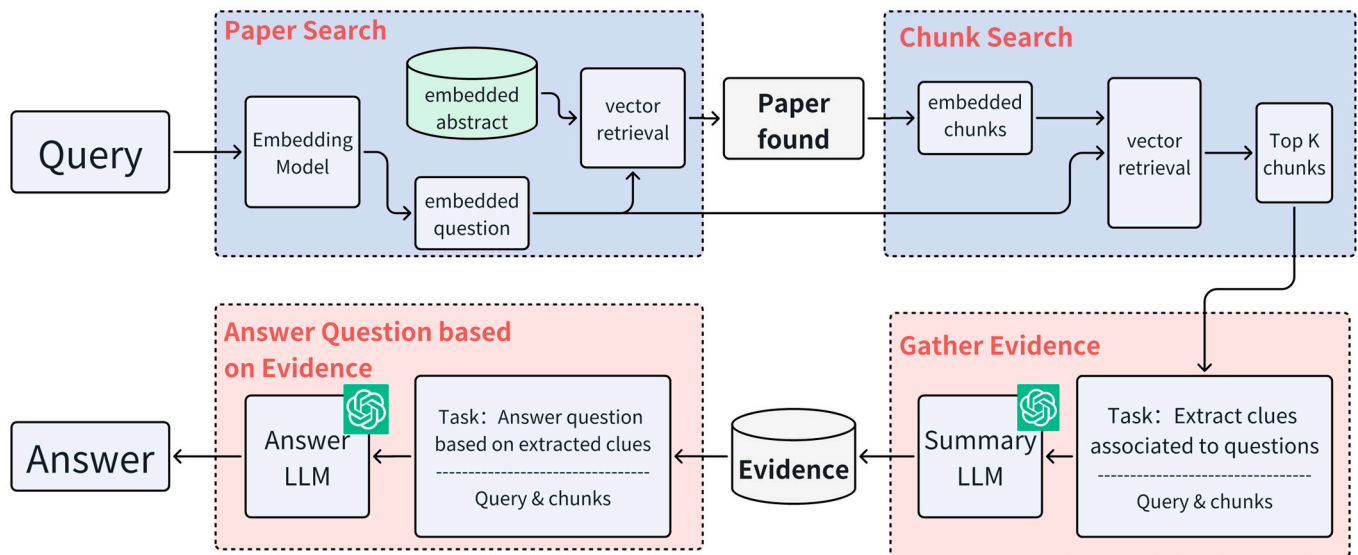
Paper Search

Query

Embedding Model

embedded abstract

vector retrieval

embedded question

Paper found

Chunk Search

embedded chunks

vector retrieval

Top K chunks

Gather Evidence

Task：Extract clues associated to questions

Query & chunks

Summary LLM

Evidence

Answer Question based on Evidence

Task：Answer question based on extracted clues

Query & chunks

Answer LLM

Answer